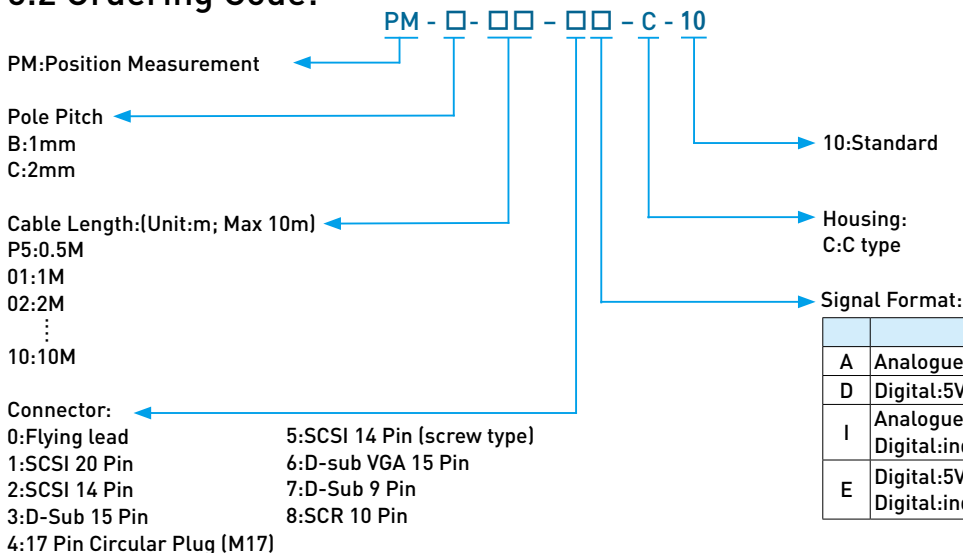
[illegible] Ordering Code:

PM - □- □□ – □□ – C - 10

PM:Position Measurement

Pole Pitch
B:1mm
C:2mm

Cable Length:(Unit:m; Max 10m)
P5:0.5M
01:1M
02:2M
⋮
10:10M

Connector:
0:Flying lead
1:SCSI 20 Pin
2:SCSI 14 Pin
3:D-Sub 15 Pin
4:17 Pin Circular Plug (M17)
5:SCSI 14 Pin (screw type)
6:D-sub VGA 15 Pin
7:D-Sub 9 Pin
8:SCR 10 Pin

10:Standard

Housing:
C:C type

Signal Format:

| | |
|---|---|
| A | Analogue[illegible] |
| D | Digital:5V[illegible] |
| I | Analogue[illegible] Digital:in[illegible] |
| E | Digital:5V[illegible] Digital:in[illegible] |